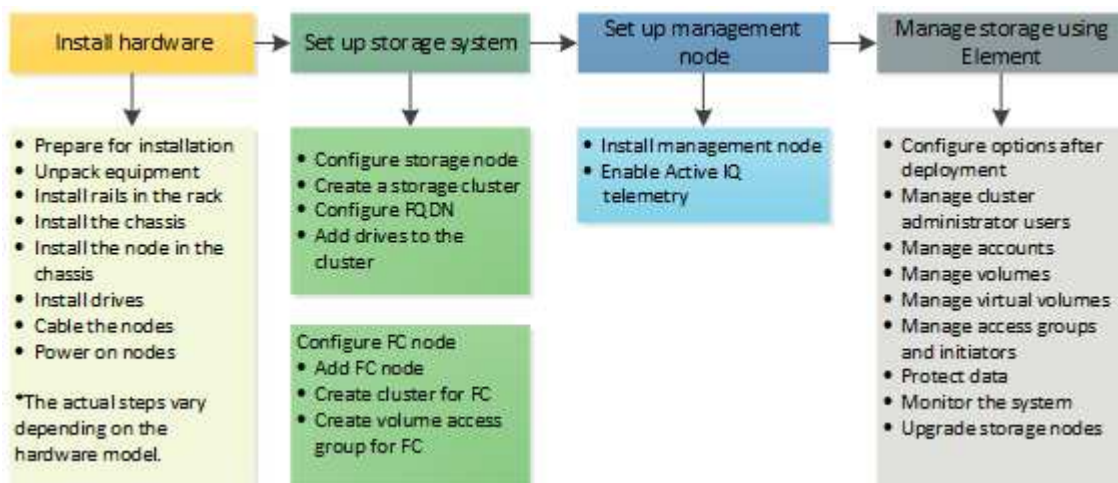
Install hardware

Set up storage system

Set up management node

Manage storage using Element

- Prepare for installation
- Unpack equipment
- Install rails in the rack
- Install the chassis
- Install the node in the chassis
- Install drives
- Cable the nodes
- Power on nodes

*The actual steps vary depending on the hardware model.

- Configure storage node
- Create a storage cluster
- Configure FQDN
- Add drives to the cluster

Configure FC node
- Add FC node
- Create cluster for FC
- Create volume access group for FC

- Install management node
- Enable Active IQ telemetry

- Configure options after deployment
- Manage cluster administrator users
- Manage accounts
- Manage volumes
- Manage virtual volumes
- Manage access groups and initiators
- Protect data
- Monitor the system
- Upgrade storage nodes